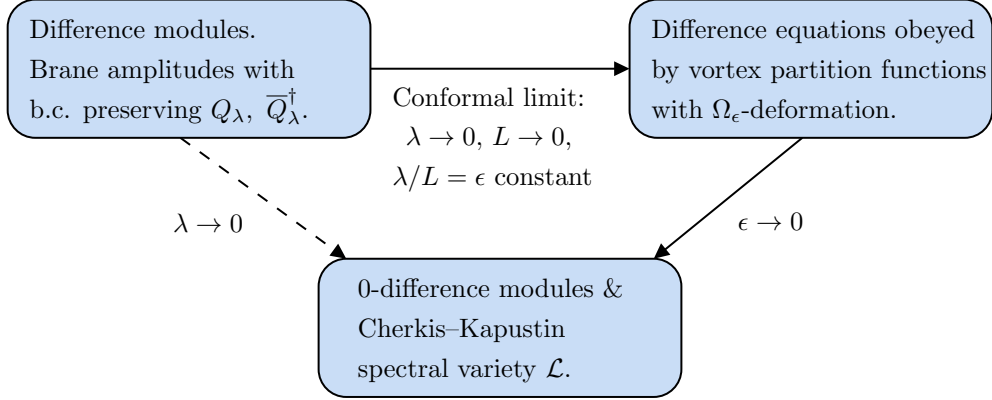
Difference modules. Brane amplitudes with b.c. preserving $Q_\lambda$, $\overline{Q}_\lambda^\dagger$.

Conformal limit: $\lambda \to 0$, $L \to 0$, $\lambda/L = \epsilon$ constant

Difference equations obeyed by vortex partition functions with $\Omega_\epsilon$-deformation.

$\lambda \to 0$

$\epsilon \to 0$

0-difference modules & Cherkis–Kapustin spectral variety $\mathcal{L}$.